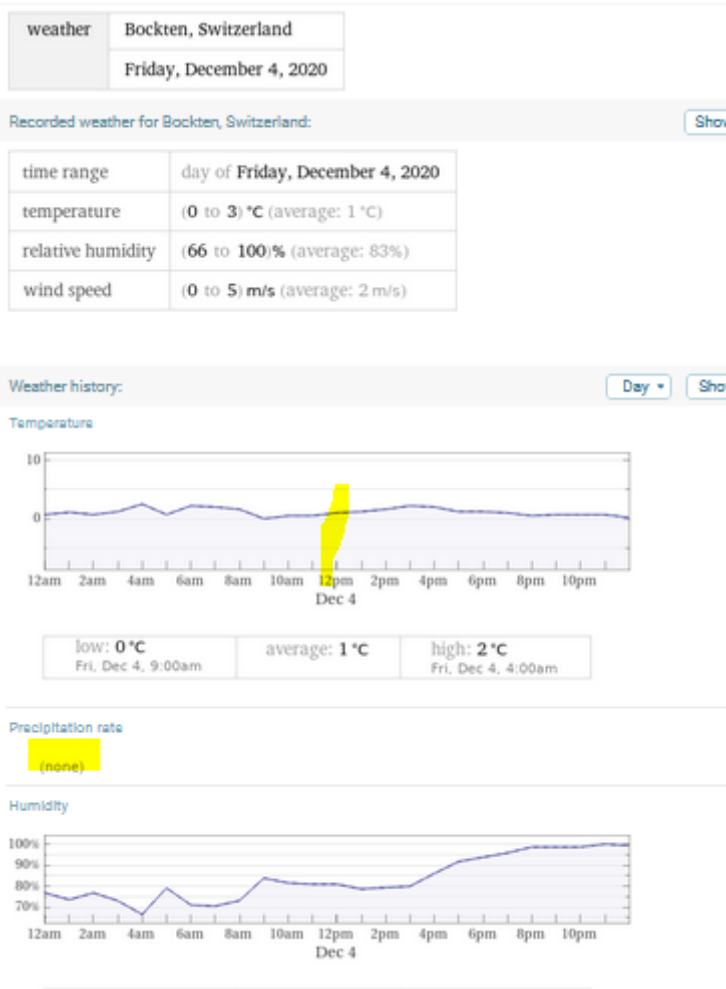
| weather | Bockten, Switzerland |
|---|---|
| | Friday, December 4, 2020 |

Recorded weather for Bockten, Switzerland:

Show

| time range | day of Friday, December 4, 2020 |
|---|---|
| temperature | (0 to 3) °C (average: 1 °C) |
| relative humidity | (66 to 100)% (average: 83%) |
| wind speed | (0 to 5) m/s (average: 2 m/s) |

Weather history:

Day ▾

Show

Temperature

10

0

12am 2am 4am 6am 8am 10am 12pm 2pm 4pm 6pm 8pm 10pm

Dec 4

| low: 0 °C Fri, Dec 4, 9:00am | average: 1 °C | high: 2 °C Fri, Dec 4, 4:00am |
|---|---|---|

Precipitation rate

(none)

Humidity

100%

90%

80%

70%

12am 2am 4am 6am 8am 10am 12pm 2pm 4pm 6pm 8pm 10pm

Dec 4